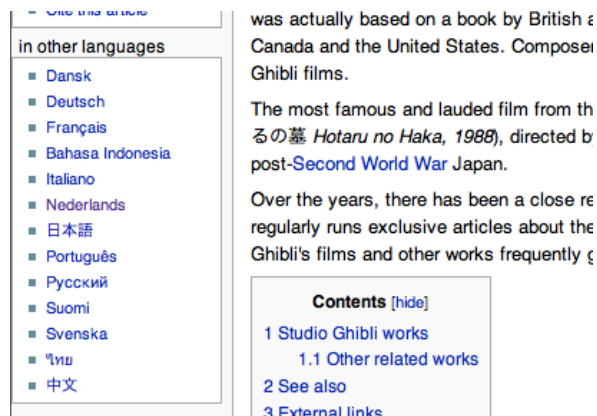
Cite this article

in other languages

Dansk
Deutsch
Français
Bahasa Indonesia
Italiano
Nederlands
日本語
Português
Русский
Suomi
Svenska
ไทย
中文

was actually based on a book by British a
Canada and the United States. Composer
Ghibli films.

The most famous and lauded film from th
るの墓 *Hotaru no Haka, 1988*), directed by
post-Second World War Japan.

Over the years, there has been a close re
regularly runs exclusive articles about the
Ghibli's films and other works frequently g

Contents [hide]
1 Studio Ghibli works
1.1 Other related works
2 See also
3 External links